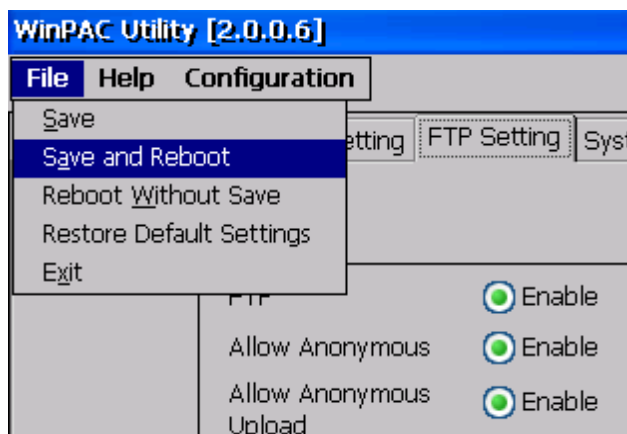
WinPAC Utility [2.0.0.6]

File Help Configuration

Save
Save and Reboot
Reboot Without Save
Restore Default Settings
Exit

etting FTP Setting Sys

FTP Enable
Allow Anonymous Enable
Allow Anonymous Upload Enable